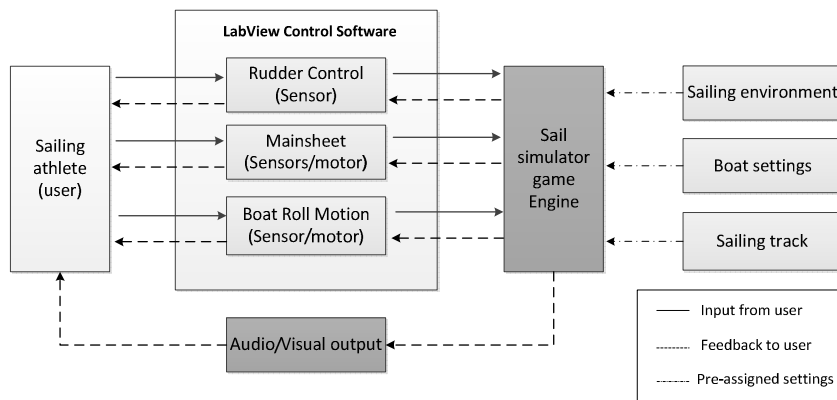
LabView Control Software

Sailing athlete (user)

Rudder Control (Sensor)

Mainsheet (Sensors/motor)

Boat Roll Motion (Sensor/motor)

Sail simulator game Engine

Sailing environment

Boat settings

Sailing track

Audio/Visual output

Input from user

Feedback to user

Pre-assigned settings